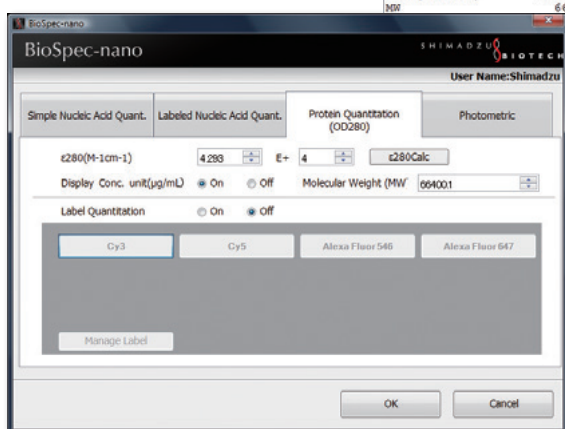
MW 66

BioSpec-nano

BioSpec-nano

SHIMADZU BIOTECH

User Name:Shimadzu

Simple Nucleic Acid Quant.

Labeled Nucleic Acid Quant.

Protein Quantitation (OD280)

Photometric

ε280(M-1cm-1) 4.293 E+ 4 ε280Calc

Display Conc. unit(μg/mL) On Off

Molecular Weight (MW 66400.1

Label Quantitation On Off

Cy3

Cy5

Alexa Fluor 546

Alexa Fluor 647

Manage Label

OK

Cancel